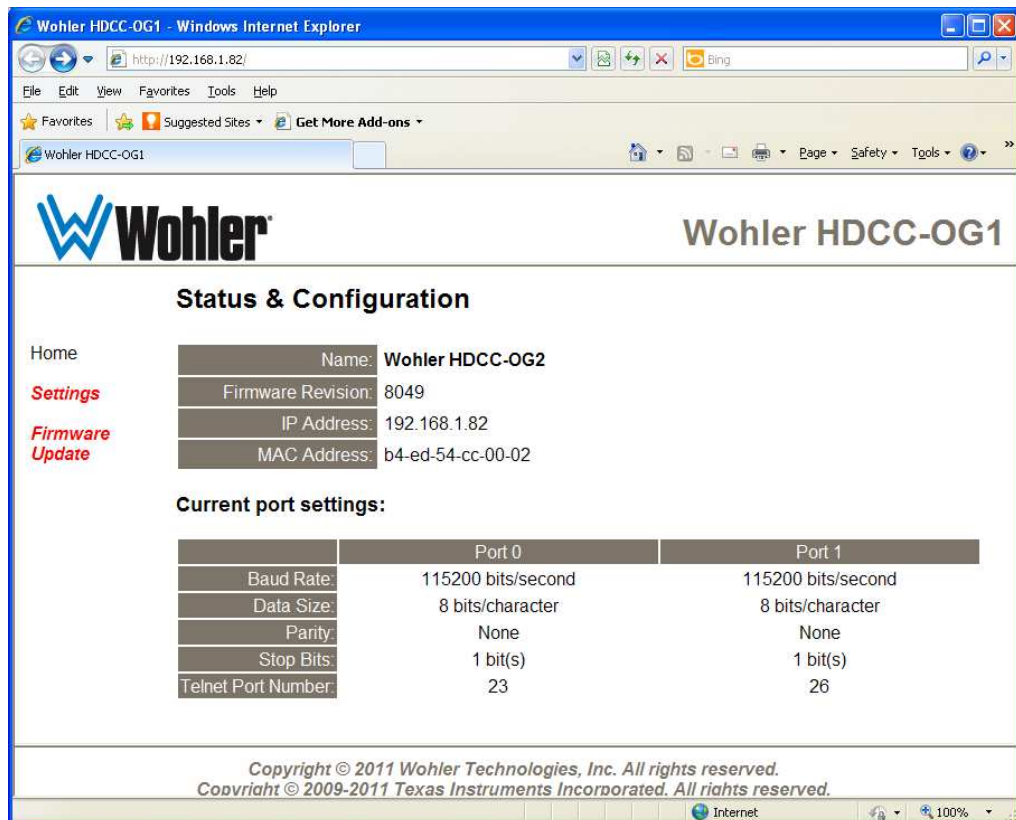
Wohler HDCC-OG1 - Windows Internet Explorer

http://192.168.1.82/

Bing

File Edit View Favorites Tools Help

Favorites Suggested Sites Get More Add-ons

Wohler HDCC-OG1

Page Safety Tools

Wohler

Wohler HDCC-OG1

Status & Configuration

Home

Settings

Firmware Update

| | |
|---|---|
| Name: | Wohler HDCC-OG2 |
| Firmware Revision: | 8049 |
| IP Address: | 192.168.1.82 |
| MAC Address: | b4-ed-54-cc-00-02 |

Current port settings:

| | Port 0 | Port 1 |
|---|---|---|
| Baud Rate: | 115200 bits/second | 115200 bits/second |
| Data Size: | 8 bits/character | 8 bits/character |
| Parity: | None | None |
| Stop Bits: | 1 bit(s) | 1 bit(s) |
| Telnet Port Number: | 23 | 26 |

Copyright © 2011 Wohler Technologies, Inc. All rights reserved.
Copyright © 2009-2011 Texas Instruments Incorporated. All rights reserved.

Internet

100%